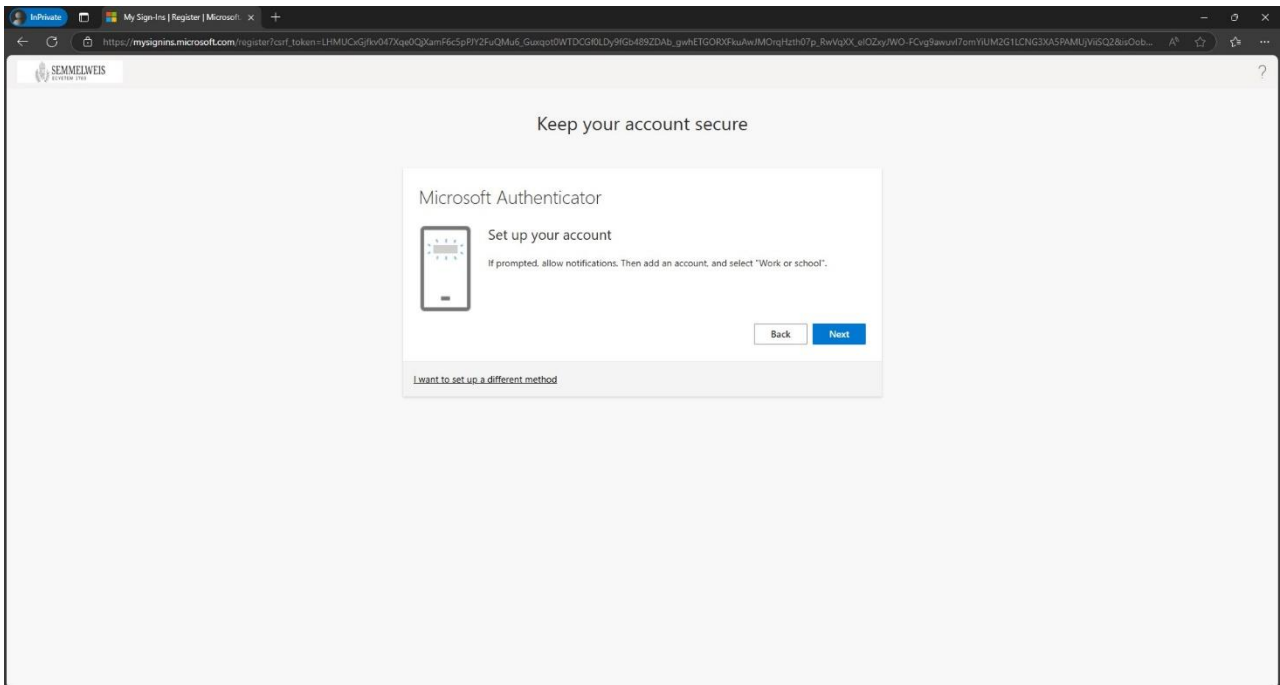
InPrivate My Sign-Ins | Register | Microsoft ×

https://mysignins.microsoft.com/register?csrf_token=LHMUCxGjfkv047Xqe0QjXamF6c5pPJY2FuQMu6_Guxqot0WTDCGf0LDy9fGb489ZDAb_gwhETGORXFkuAwJMOrqHzth07p_RwVqXX_elOZxy/WO-FCvg9awuvl7omYiUM2G1LCNG3XA5PAMUjVii5Q2&isOob...

SEMMELWEIS EGYETEM 1769

?

Keep your account secure

Microsoft Authenticator

Set up your account

If prompted, allow notifications. Then add an account, and select "Work or school".

Back Next

I want to set up a different method